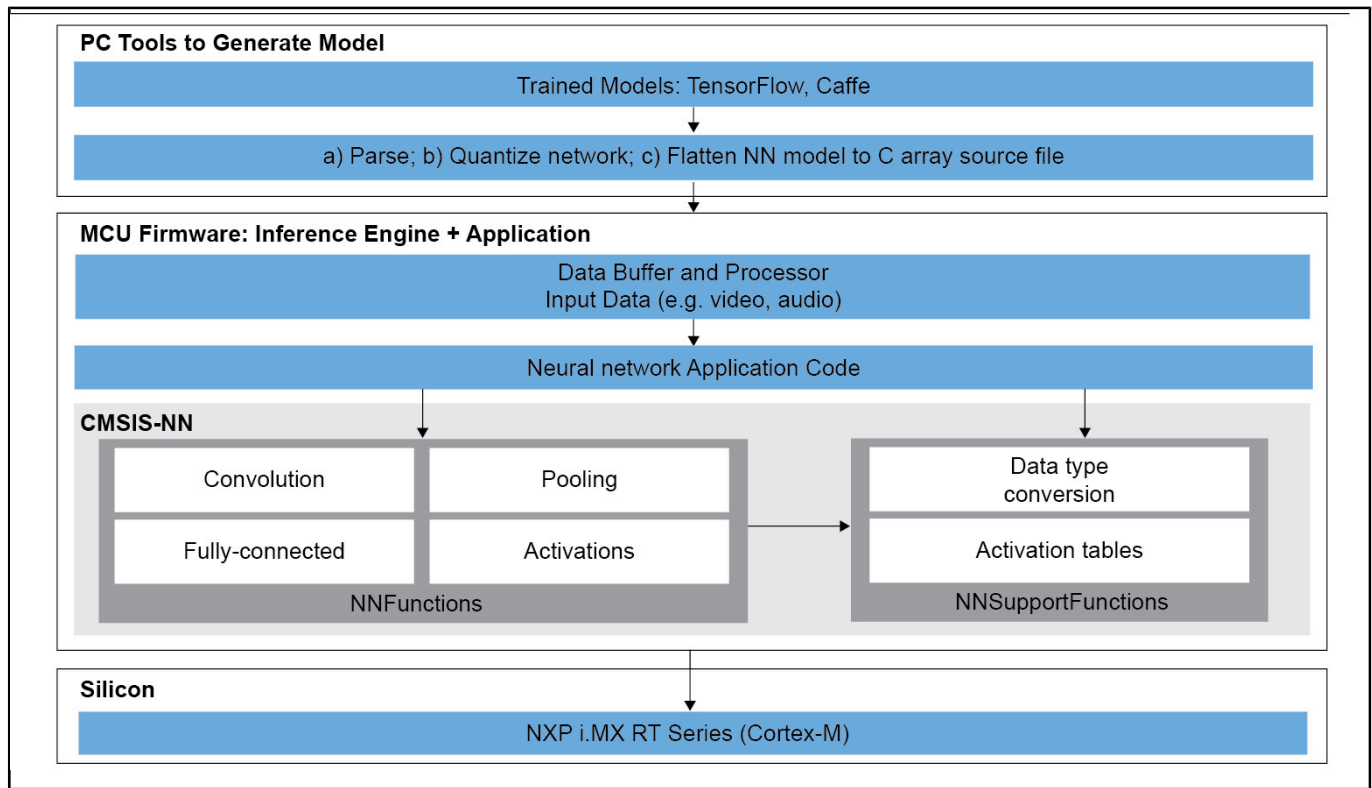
PC Tools to Generate Model

Trained Models: TensorFlow, Caffe

a) Parse; b) Quantize network; c) Flatten NN model to C array source file

MCU Firmware: Inference Engine + Application

Data Buffer and Processor
Input Data (e.g. video, audio)

Neural network Application Code

CMSIS-NN

Convolution

Pooling

Fully-connected

Activations

NNFunctions

Data type conversion

Activation tables

NNSupportFunctions

Silicon

NXP i.MX RT Series (Cortex-M)